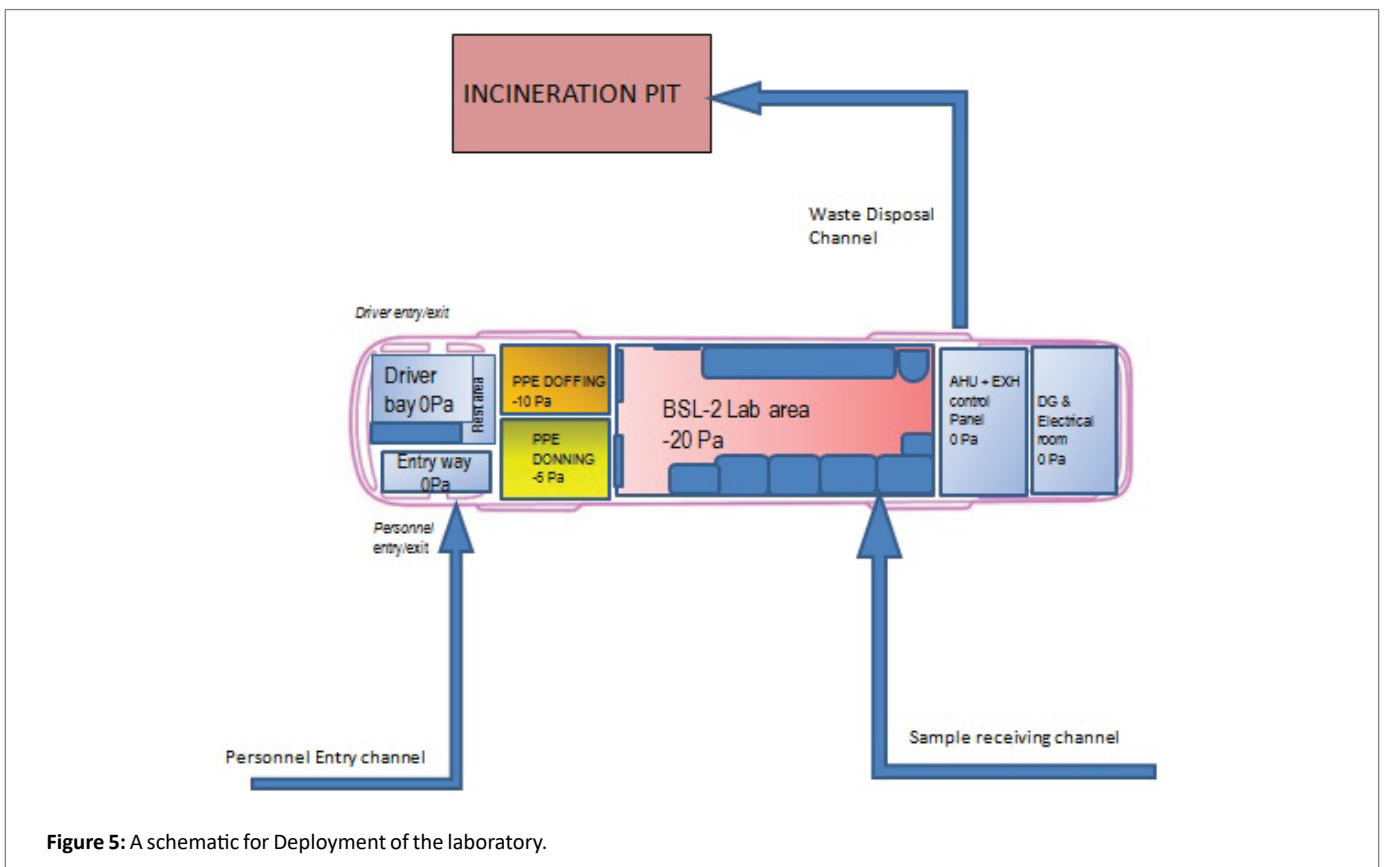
INCINERATION PIT

Waste Disposal Channel

Driver entry/exit

Driver bay 0Pa

Rest area

Entry way 0Pa

PPE DOFFING -10 Pa

PPE DONNING -5 Pa

BSL-2 Lab area -20 Pa

AHU + EXH control Panel 0 Pa

DG & Electrical room 0 Pa

Personnel entry/exit

Personnel Entry channel

Sample receiving channel

**Figure 5:** A schematic for Deployment of the laboratory.